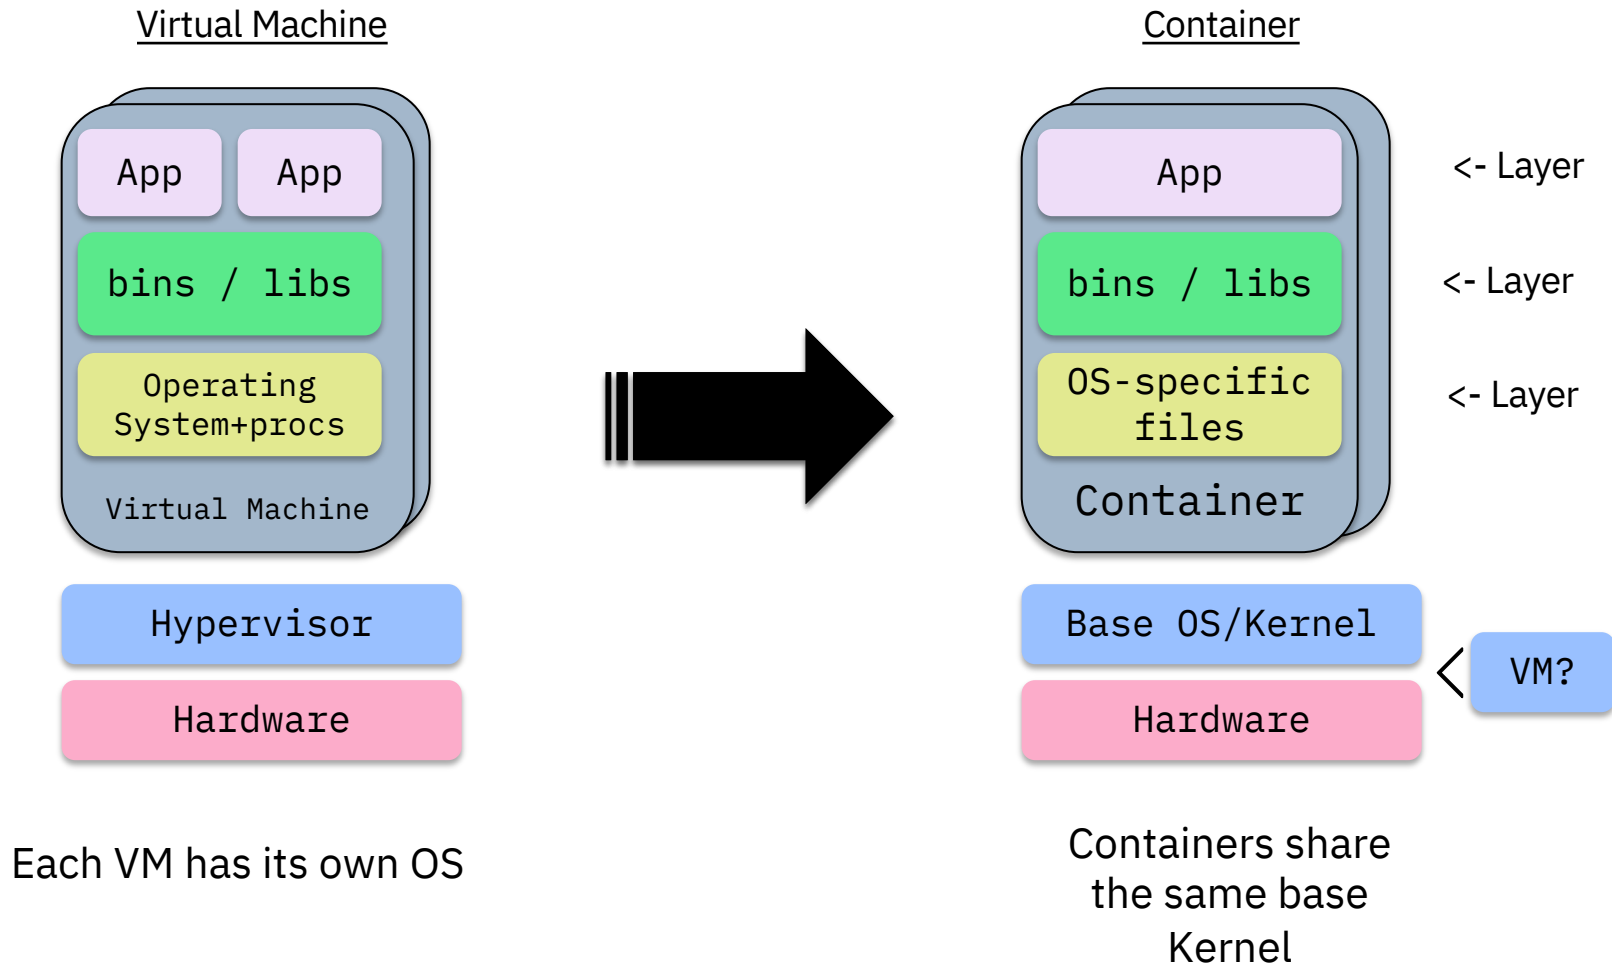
Virtual Machine

App App

bins / libs

Operating System+procs

Virtual Machine

Hypervisor

Hardware

Each VM has its own OS

Container

App <- Layer

bins / libs <- Layer

OS-specific files <- Layer

Container

Base OS/Kernel

VM?

Hardware

Containers share the same base Kernel